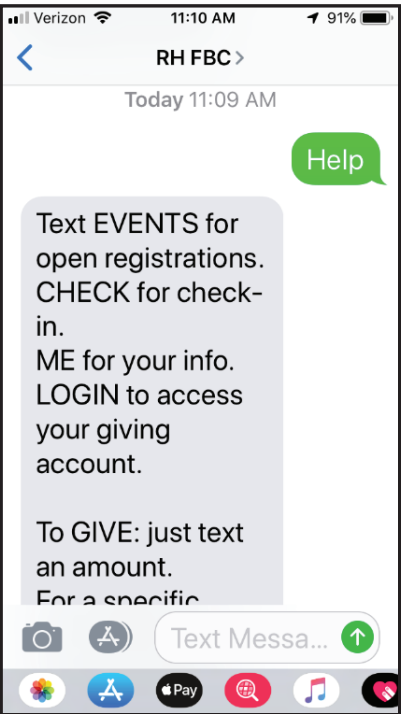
Verizon 11:10 AM 91%

RH FBC >

Today 11:09 AM

Help

Text EVENTS for open registrations. CHECK for check-in.
ME for your info. LOGIN to access your giving account.

To GIVE: just text an amount.
For a specific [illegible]

Text Messa...

Pay